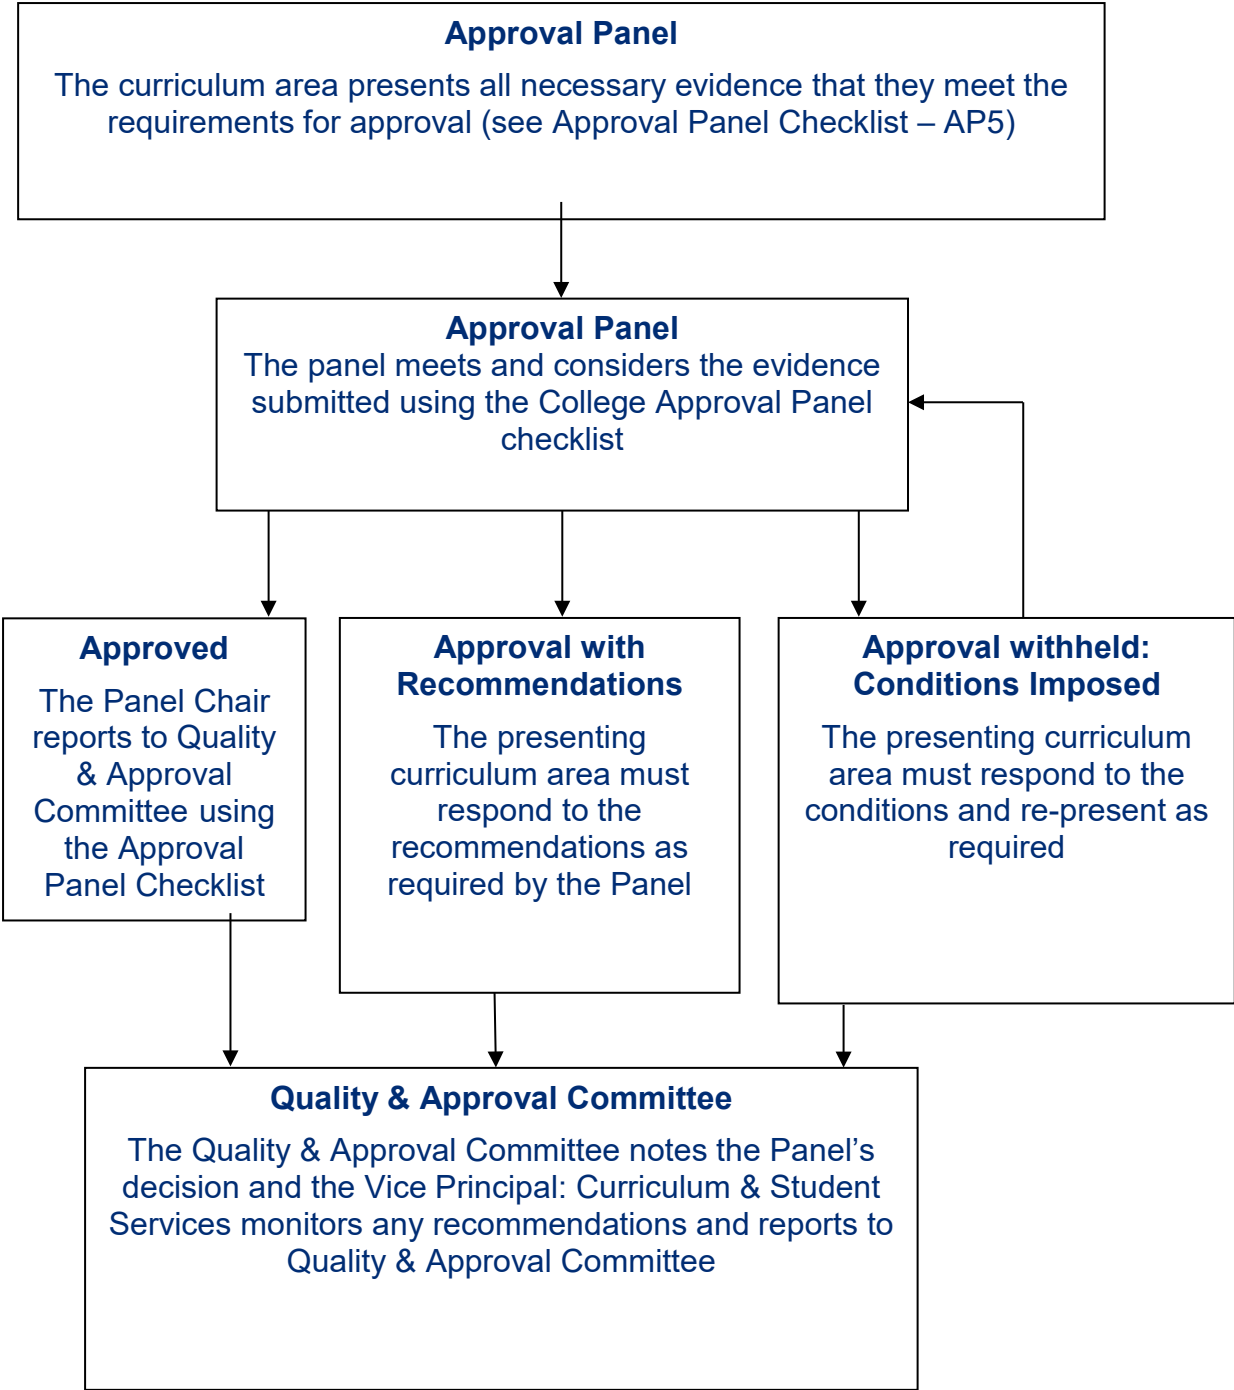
**Approval Panel**

The curriculum area presents all necessary evidence that they meet the requirements for approval (see Approval Panel Checklist – AP5)

**Approval Panel**

The panel meets and considers the evidence submitted using the College Approval Panel checklist

**Approved**

The Panel Chair reports to Quality & Approval Committee using the Approval Panel Checklist

**Approval with Recommendations**

The presenting curriculum area must respond to the recommendations as required by the Panel

**Approval withheld: Conditions Imposed**

The presenting curriculum area must respond to the conditions and re-present as required

**Quality & Approval Committee**

The Quality & Approval Committee notes the Panel's decision and the Vice Principal: Curriculum & Student Services monitors any recommendations and reports to Quality & Approval Committee